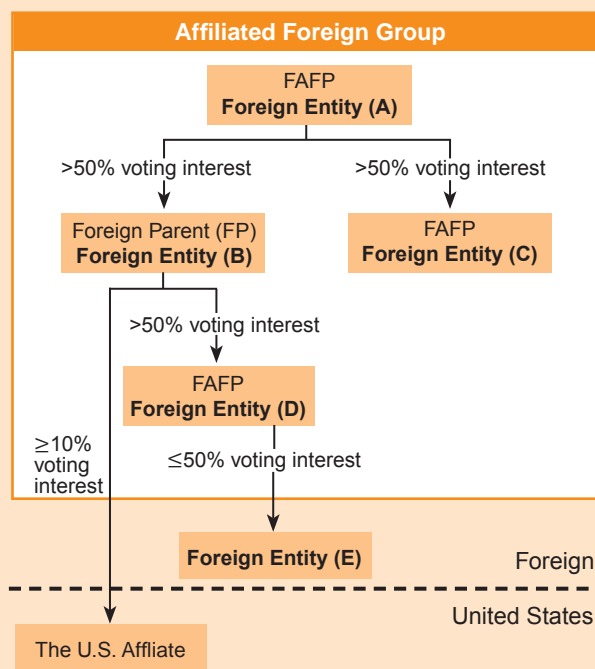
Affiliated Foreign Group

FAFP
Foreign Entity (A)

>50% voting interest

>50% voting interest

Foreign Parent (FP)
Foreign Entity (B)

FAFP
Foreign Entity (C)

>50% voting interest

FAFP
Foreign Entity (D)

≥10% voting interest

≤50% voting interest

Foreign Entity (E)

Foreign

United States

The U.S. Affliate